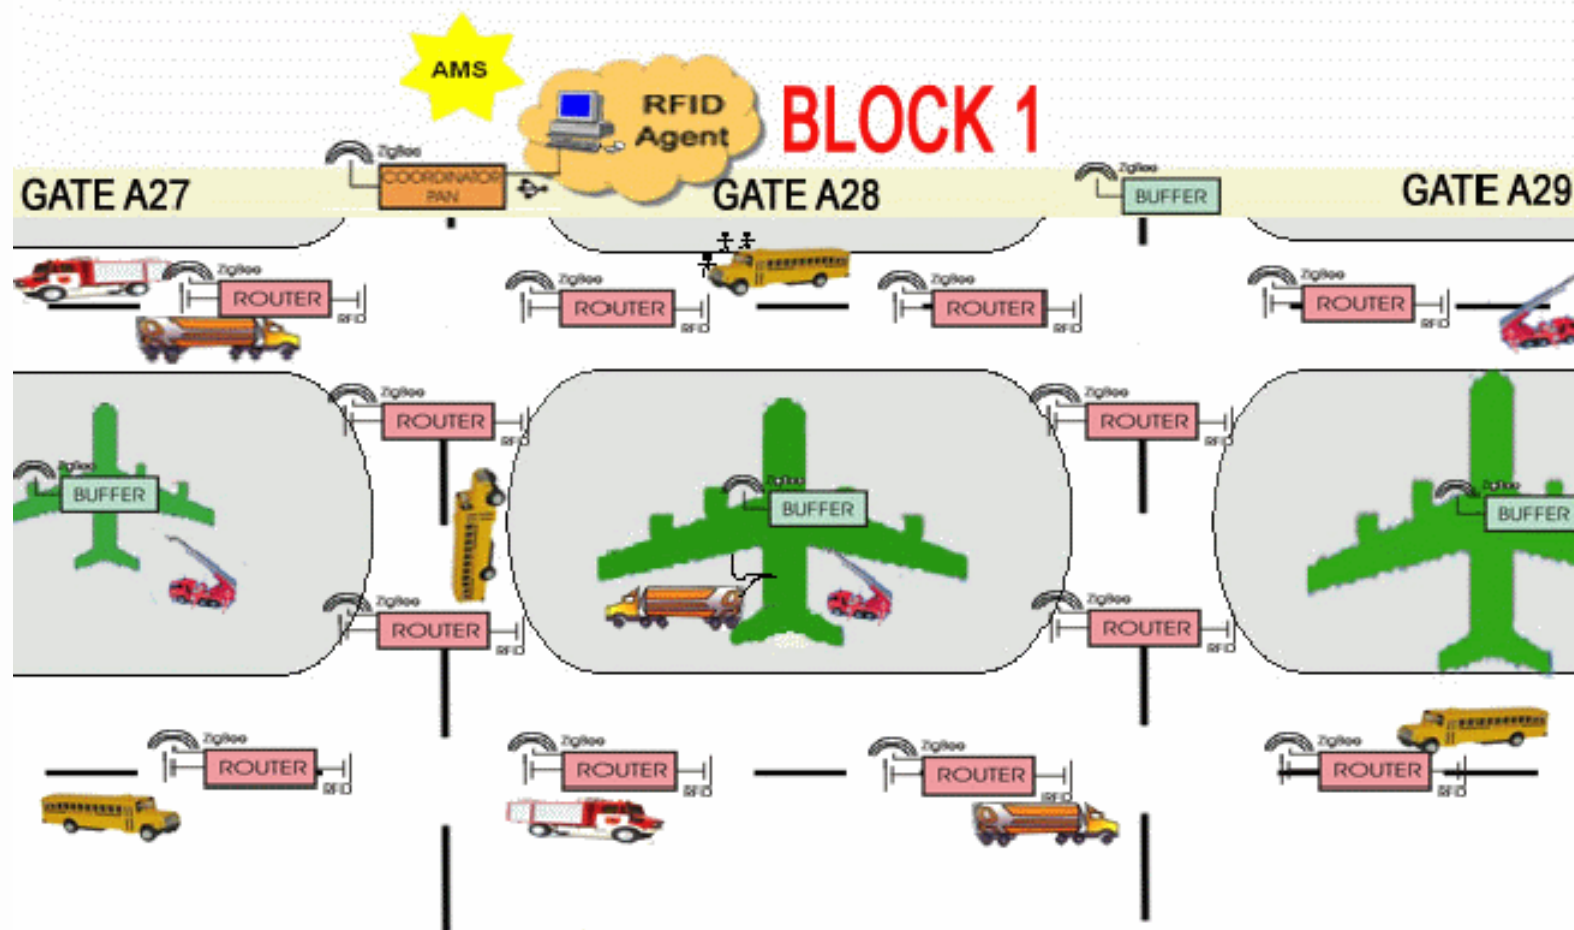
AMS

RFID Agent

BLOCK 1

Zigbee
COORDINATOR PAN

GATE A27

GATE A28

Zigbee
BUFFER

GATE A29

Zigbee
ROUTER
RFID

Zigbee
ROUTER
RFID

Zigbee
ROUTER
RFID

Zigbee
ROUTER
RFID

Zigbee
ROUTER
RFID

Zigbee
ROUTER
RFID

Zigbee
BUFFER

Zigbee
BUFFER

Zigbee
BUFFER

Zigbee
ROUTER
RFID

Zigbee
ROUTER
RFID

Zigbee
ROUTER
RFID

Zigbee
ROUTER
RFID

Zigbee
ROUTER
RFID

Zigbee
ROUTER
RFID